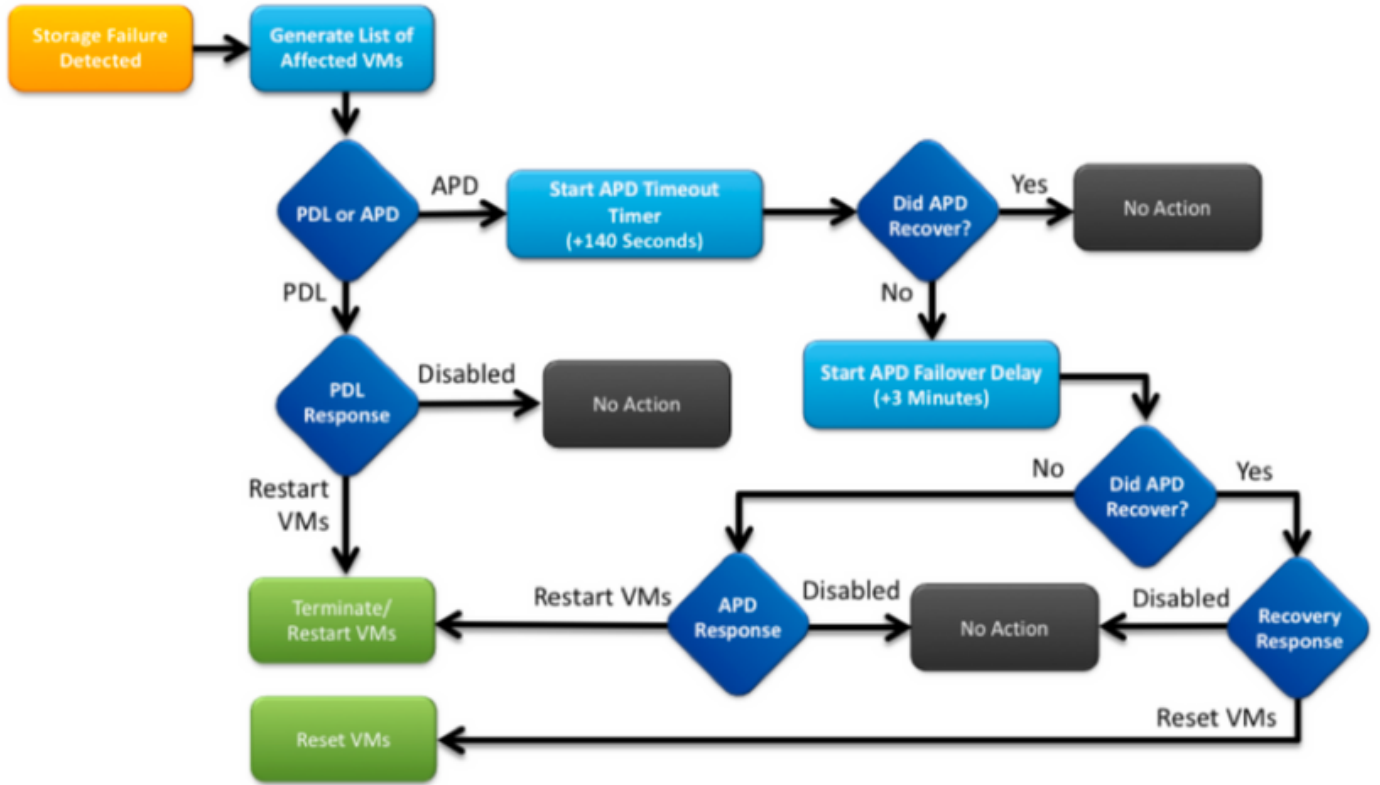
Storage Failure Detected

Generate List of Affected VMs

PDL or APD

APD

Start APD Timeout Timer (+140 Seconds)

Did APD Recover?

Yes

No Action

No

PDL

PDL Response

Disabled

No Action

Start APD Failover Delay (+3 Minutes)

No

Did APD Recover?

Yes

Restart VMs

Terminate/ Restart VMs

Restart VMs

APD Response

Disabled

No Action

Disabled

Recovery Response

Reset VMs

Reset VMs